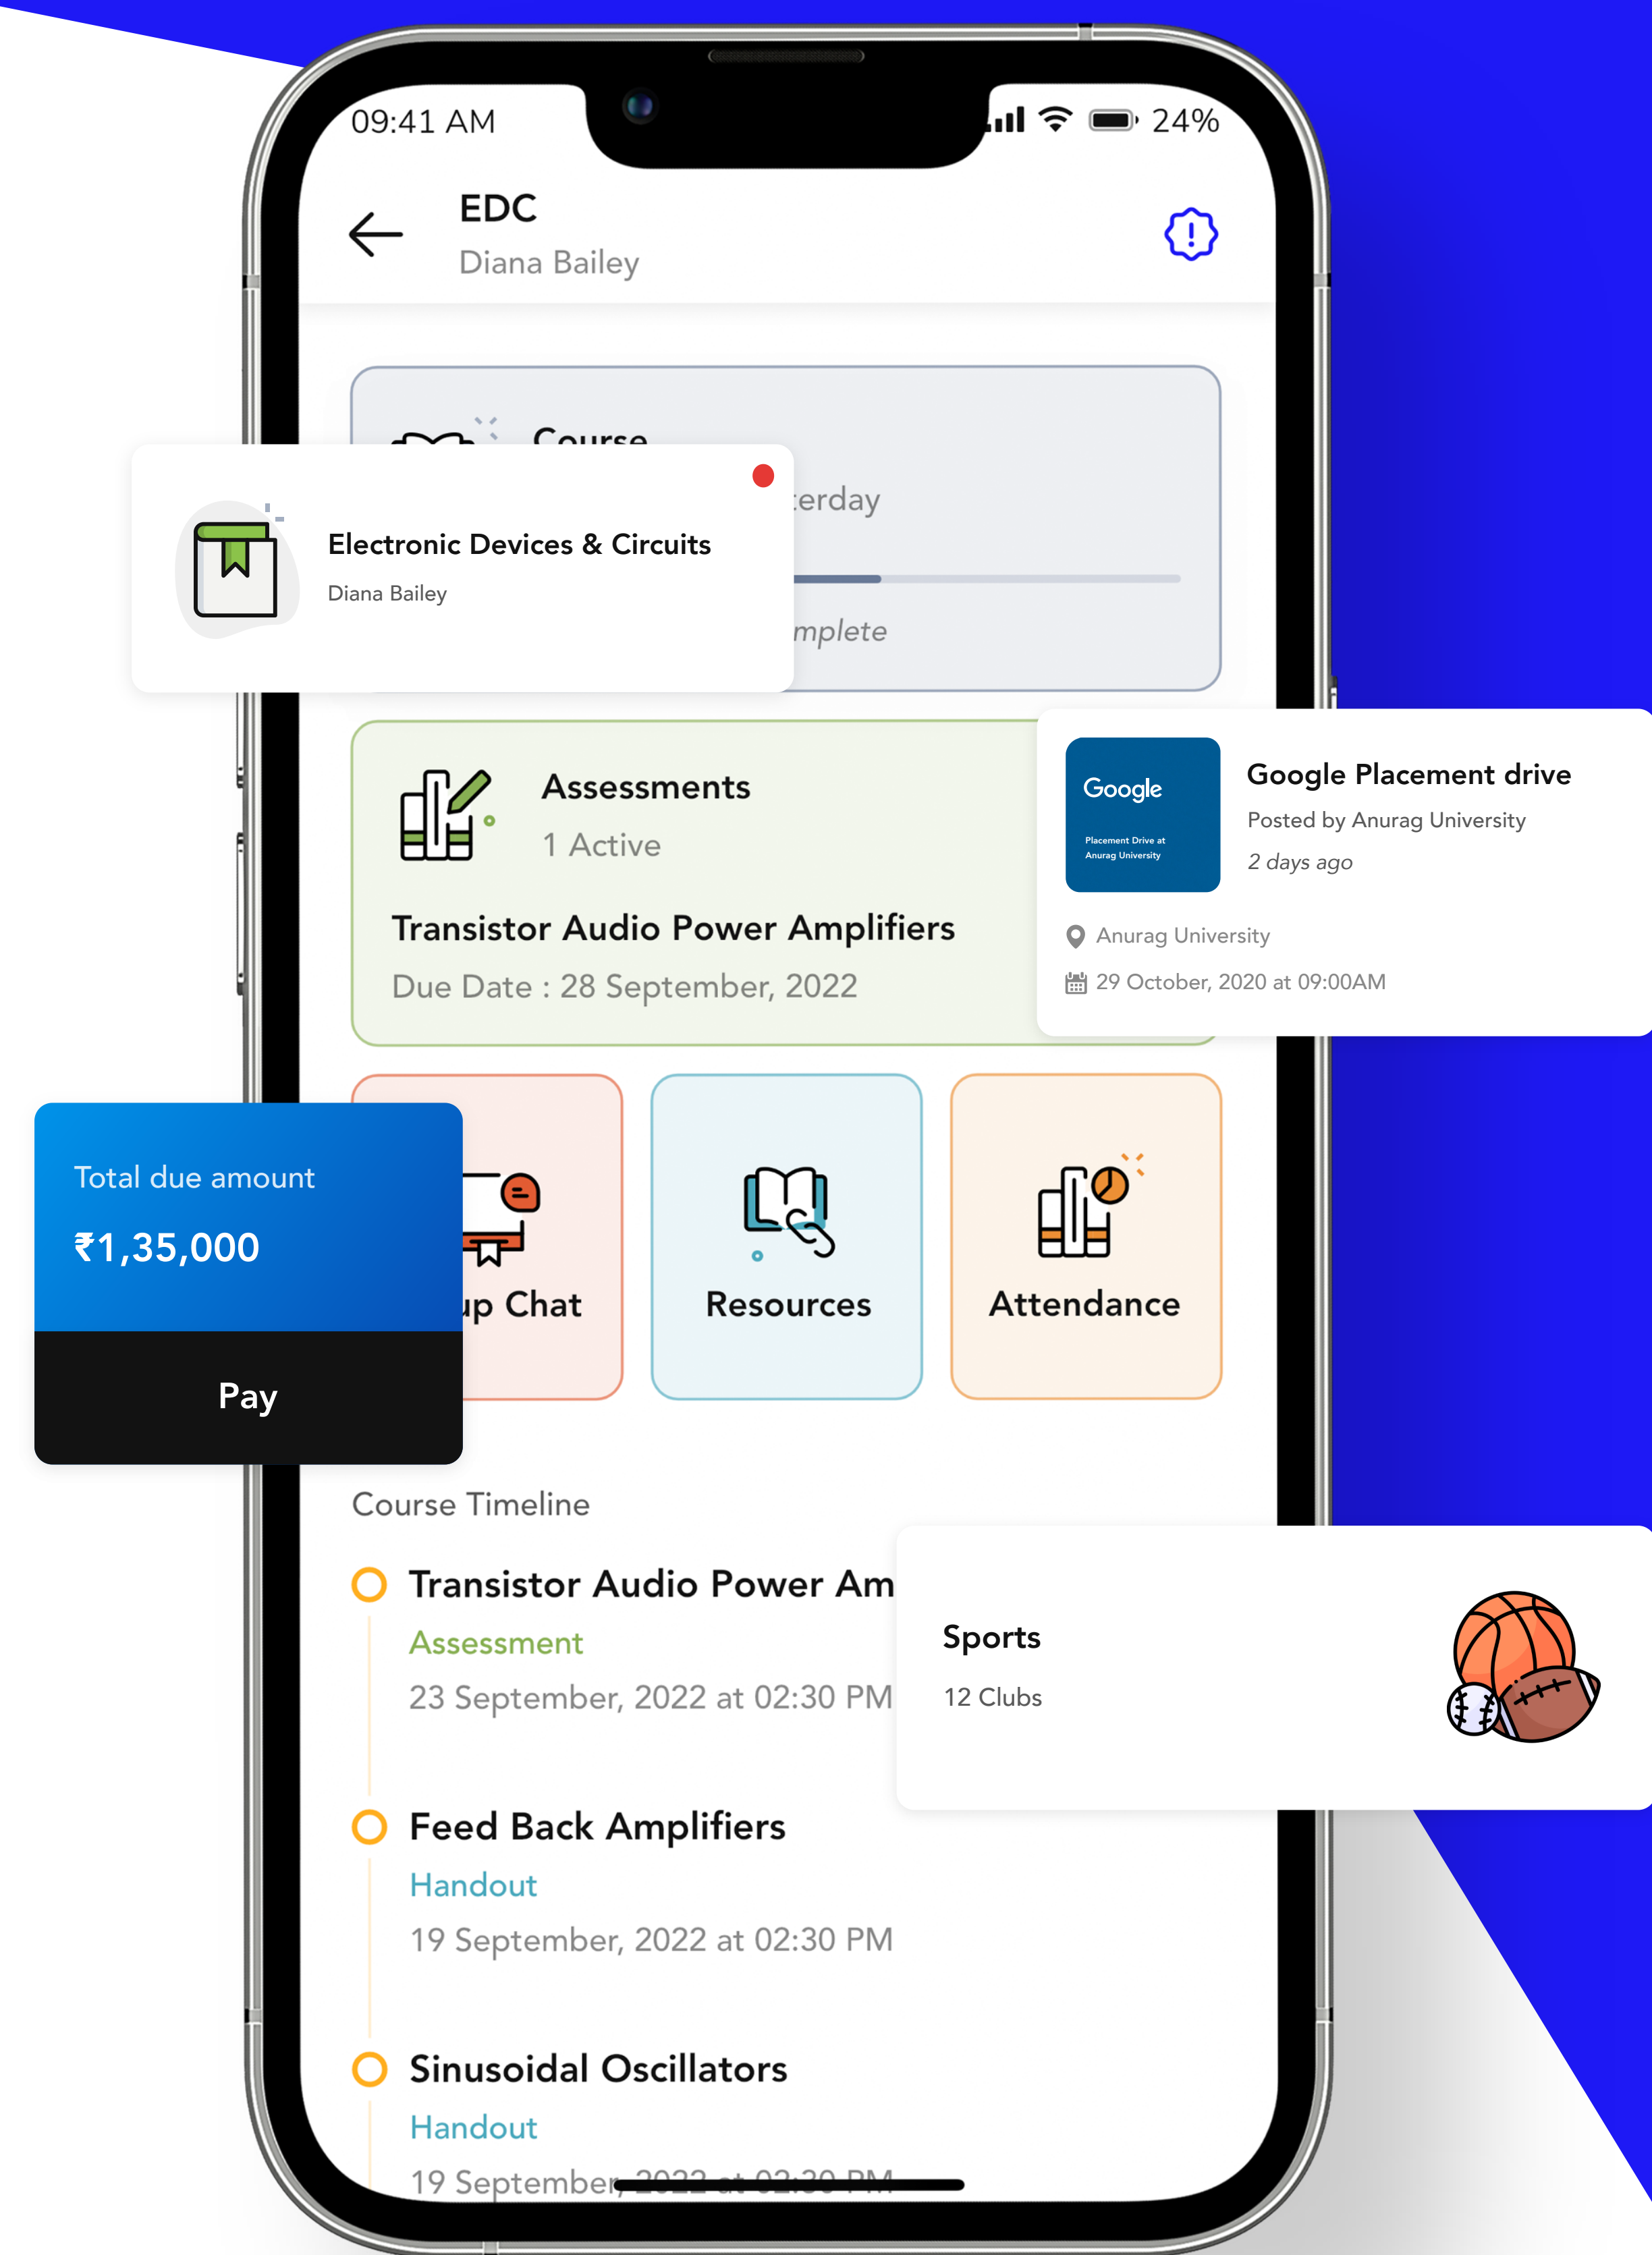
09:41 AM

24%

EDC

Diana Bailey

Course

erday

mplete

Electronic Devices & Circuits

Diana Bailey

Assessments

1 Active

Transistor Audio Power Amplifiers

Due Date : 28 September, 2022

Google

Placement Drive at Anurag University

Google Placement drive

Posted by Anurag University

2 days ago

Anurag University

29 October, 2020 at 09:00AM

Total due amount

₹1,35,000

Pay

up Chat

Resources

Attendance

Course Timeline

Transistor Audio Power Am

Assessment

23 September, 2022 at 02:30 PM

Sports

12 Clubs

Feed Back Amplifiers

Handout

19 September, 2022 at 02:30 PM

Sinusoidal Oscillators

Handout

19 September, 2022 at 02:30 PM